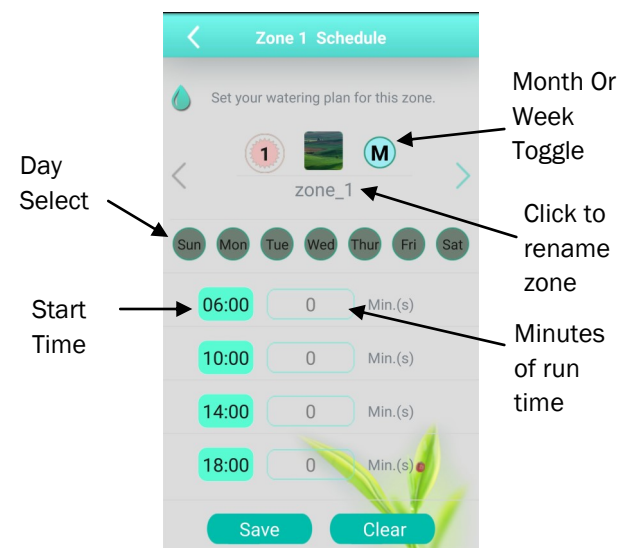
Zone 1 Schedule

Set your watering plan for this zone.

Month Or Week Toggle

1

M

zone_1

Day Select

Click to rename zone

Sun Mon Tue Wed Thur Fri Sat

Start Time

06:00 0 Min.(s)

Minutes of run time

10:00 0 Min.(s)

14:00 0 Min.(s)

18:00 0 Min.(s)

Save Clear